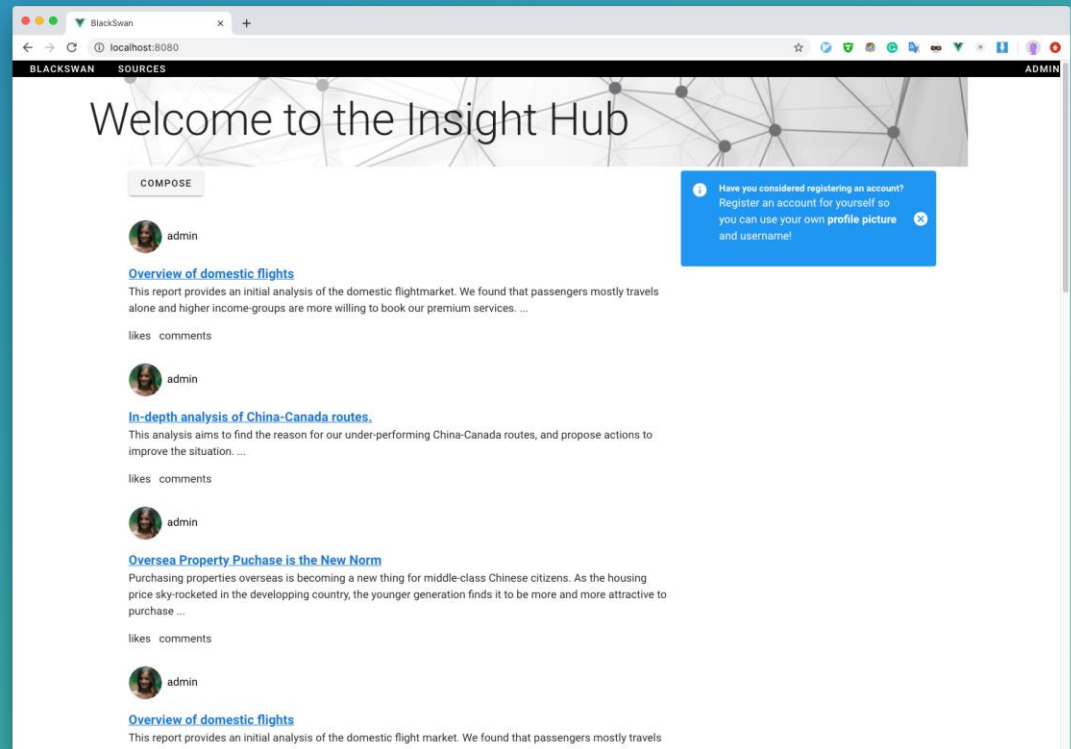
BlackSwan × +

localhost:8080

BLACKSWAN SOURCES ADMIN

Welcome to the Insight Hub

COMPOSE

Have you considered registering an account?
Register an account for yourself so you can use your own **profile picture** and username!

admin

Overview of domestic flights
This report provides an initial analysis of the domestic flightmarket. We found that passengers mostly travels alone and higher income-groups are more willing to book our premium services. ...

likes comments

admin

In-depth analysis of China-Canada routes.
This analysis aims to find the reason for our under-performing China-Canada routes, and propose actions to improve the situation. ...

likes comments

admin

Oversea Property Puchase is the New Norm
Purchasing properties overseas is becoming a new thing for middle-class Chinese citizens. As the housing price sky-rocketed in the developping country, the younger generation finds it to be more and more attractive to purchase ...

likes comments

admin

Overview of domestic flights
This report provides an initial analysis of the domestic flight market. We found that passengers mostly travels